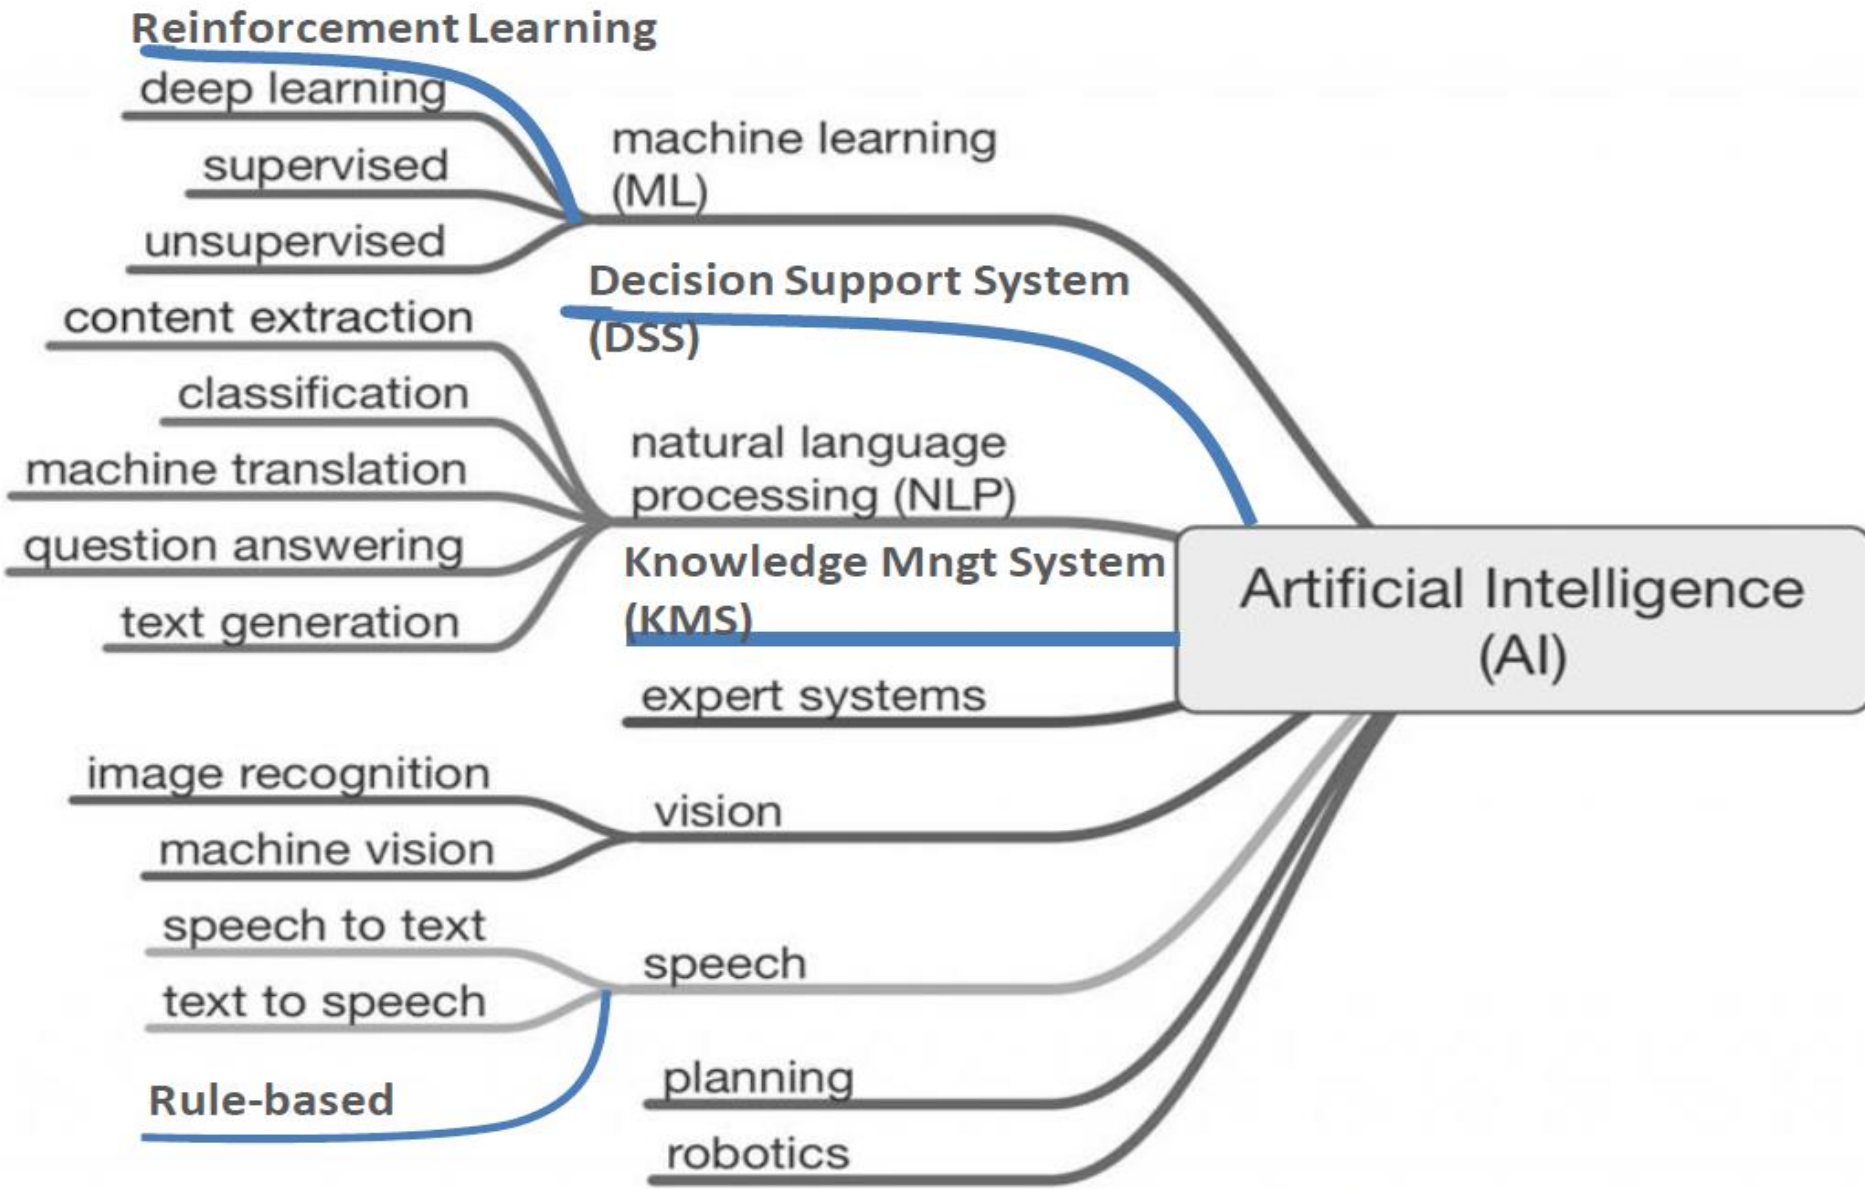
Reinforcement Learning

deep learning

supervised

unsupervised

machine learning (ML)

Decision Support System (DSS)

content extraction

classification

machine translation

question answering

text generation

natural language processing (NLP)

Knowledge Mngt System (KMS)

Artificial Intelligence (AI)

expert systems

image recognition

machine vision

vision

speech to text

text to speech

speech

Rule-based

planning

robotics